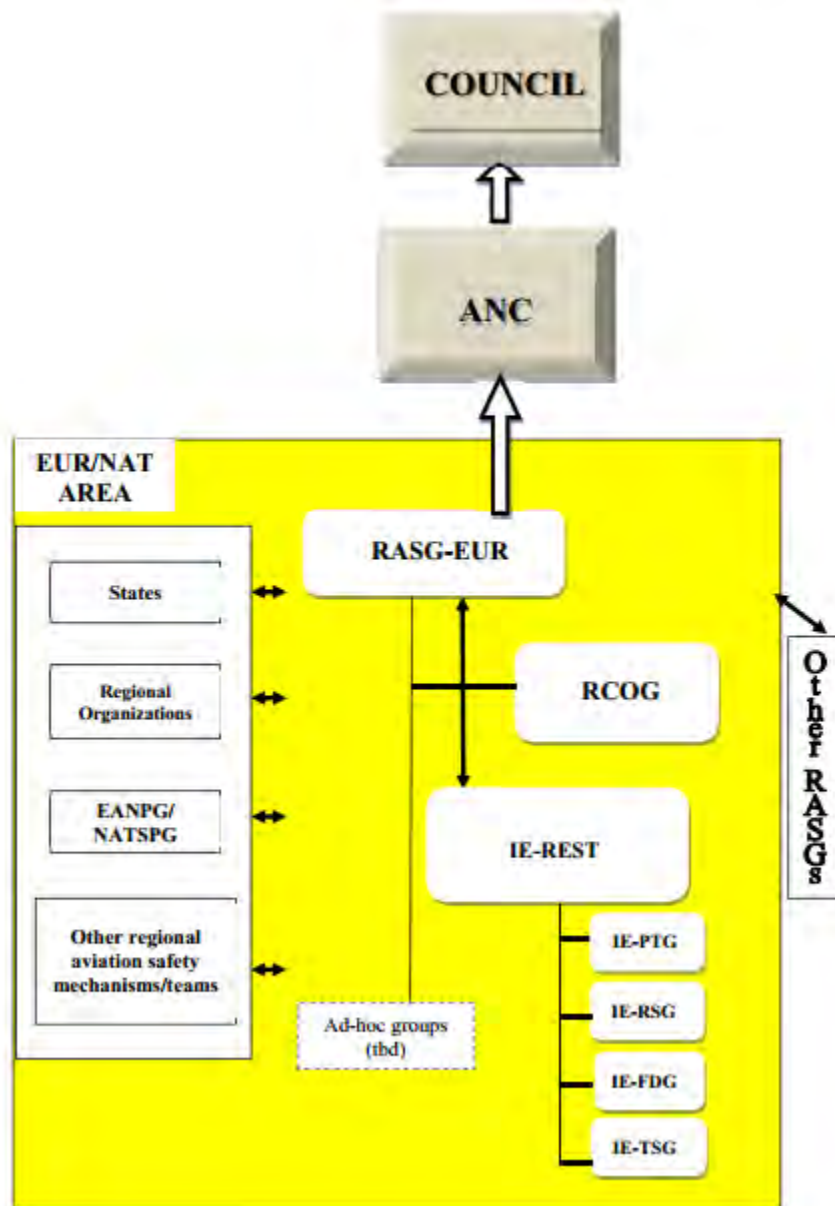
COUNCIL

ANC

EUR/NAT AREA

RASG-EUR

States

Regional Organizations

EANPG/ NATSPG

Other regional aviation safety mechanisms/teams

RCOG

IE-REST

IE-PTG

IE-RSG

IE-FDG

IE-TSG

Ad-hoc groups (tbd)

Other RASGs